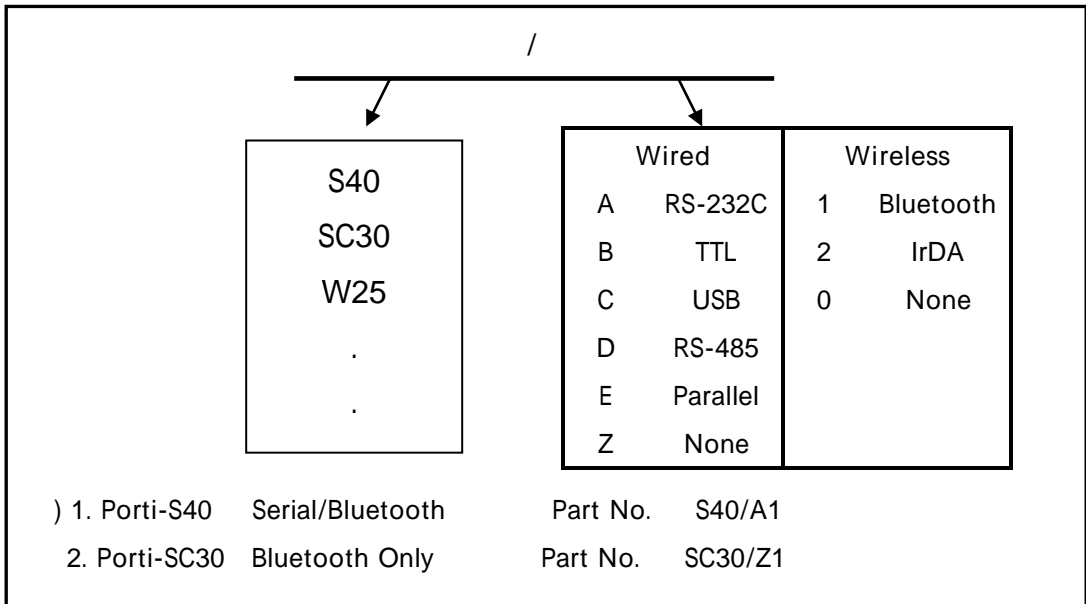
/

S40
SC30
W25
.
.

| Wired | | Wireless | |
|---|---|---|---|
| A | RS-232C | 1 | Bluetooth |
| B | TTL | 2 | IrDA |
| C | USB | 0 | None |
| D | RS-485 | | |
| E | Parallel | | |
| Z | None | | |

) 1. Porti-S40 Serial/Bluetooth Part No. S40/A1
2. Porti-SC30 Bluetooth Only Part No. SC30/Z1